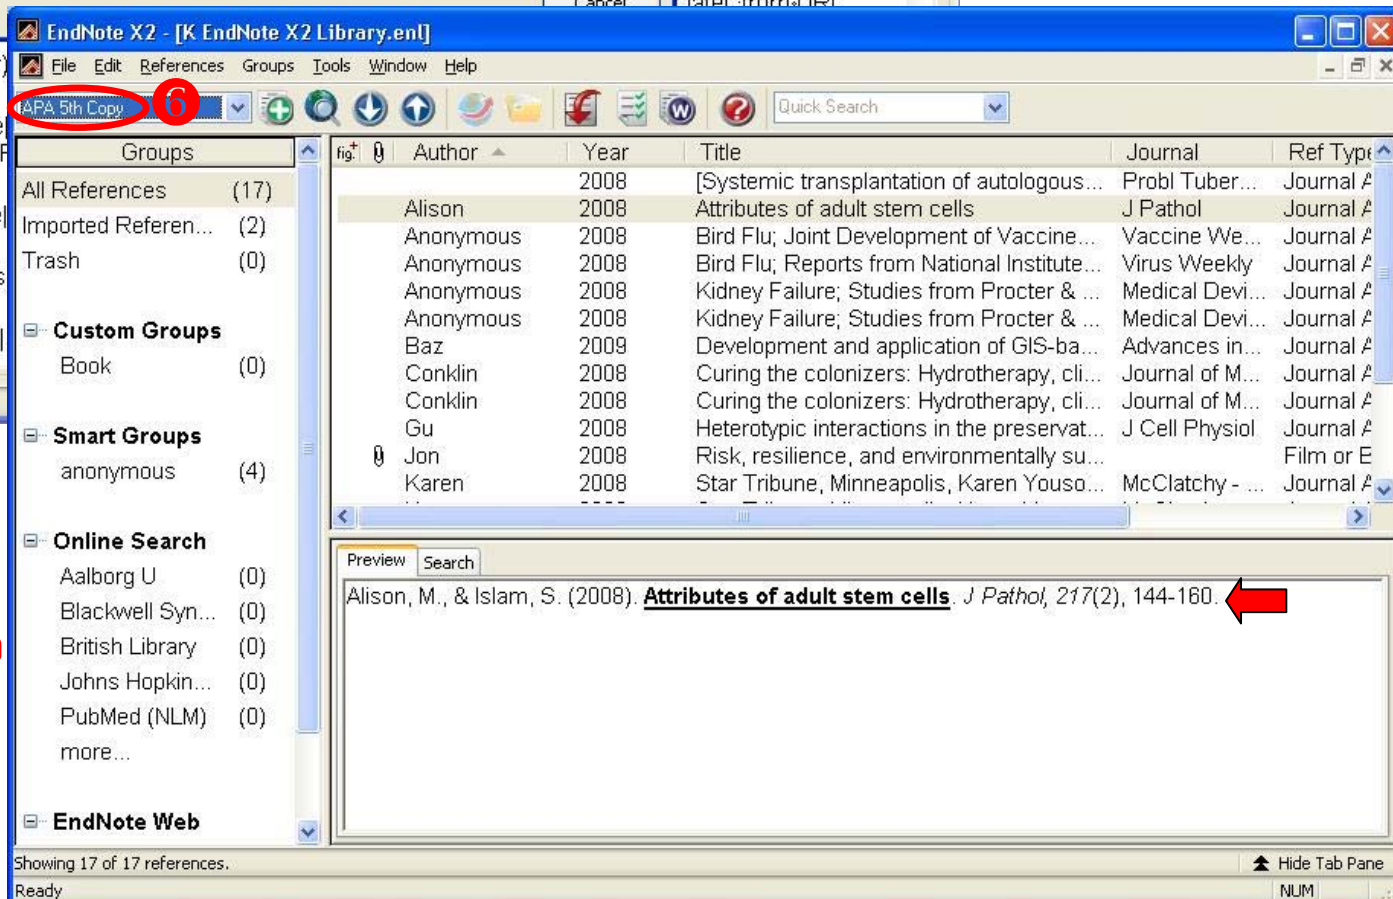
EndNote X2 - [K EndNote X2 Library.enl]

File Edit References Groups Tools Window Help

APA 5th Copy 6

Quick Search

Groups

All References (17)
Imported Referen... (2)
Trash (0)

Custom Groups
Book (0)

Smart Groups
anonymous (4)

Online Search
Aalborg U (0)
Blackwell Syn... (0)
British Library (0)
Johns Hopkin... (0)
PubMed (NLM) (0)
more...

EndNote Web

| fig | | Author | Year | Title | Journal | Ref Type |
|---|---|---|---|---|---|---|
| | | | 2008 | [Systemic transplantation of autologous... | Probl Tuber... | Journal A |
| | | Alison | 2008 | Attributes of adult stem cells | J Pathol | Journal A |
| | | Anonymous | 2008 | Bird Flu; Joint Development of Vaccine... | Vaccine We... | Journal A |
| | | Anonymous | 2008 | Bird Flu; Reports from National Institute... | Virus Weekly | Journal A |
| | | Anonymous | 2008 | Kidney Failure; Studies from Procter & ... | Medical Devi... | Journal A |
| | | Anonymous | 2008 | Kidney Failure; Studies from Procter & ... | Medical Devi... | Journal A |
| | | Baz | 2009 | Development and application of GIS-ba... | Advances in... | Journal A |
| | | Conklin | 2008 | Curing the colonizers: Hydrotherapy, cli... | Journal of M... | Journal A |
| | | Conklin | 2008 | Curing the colonizers: Hydrotherapy, cli... | Journal of M... | Journal A |
| | | Gu | 2008 | Heterotypic interactions in the preservat... | J Cell Physiol | Journal A |
| | | Jon | 2008 | Risk, resilience, and environmentally su... | | Film or E |
| | | Karen | 2008 | Star Tribune, Minneapolis, Karen Youso... | McClatchy - ... | Journal A |

Preview Search

Alison, M., & Islam, S. (2008). **Attributes of adult stem cells**. *J Pathol, 217*(2), 144-160.

Showing 17 of 17 references.
Hide Tab Pane
Ready
NUM